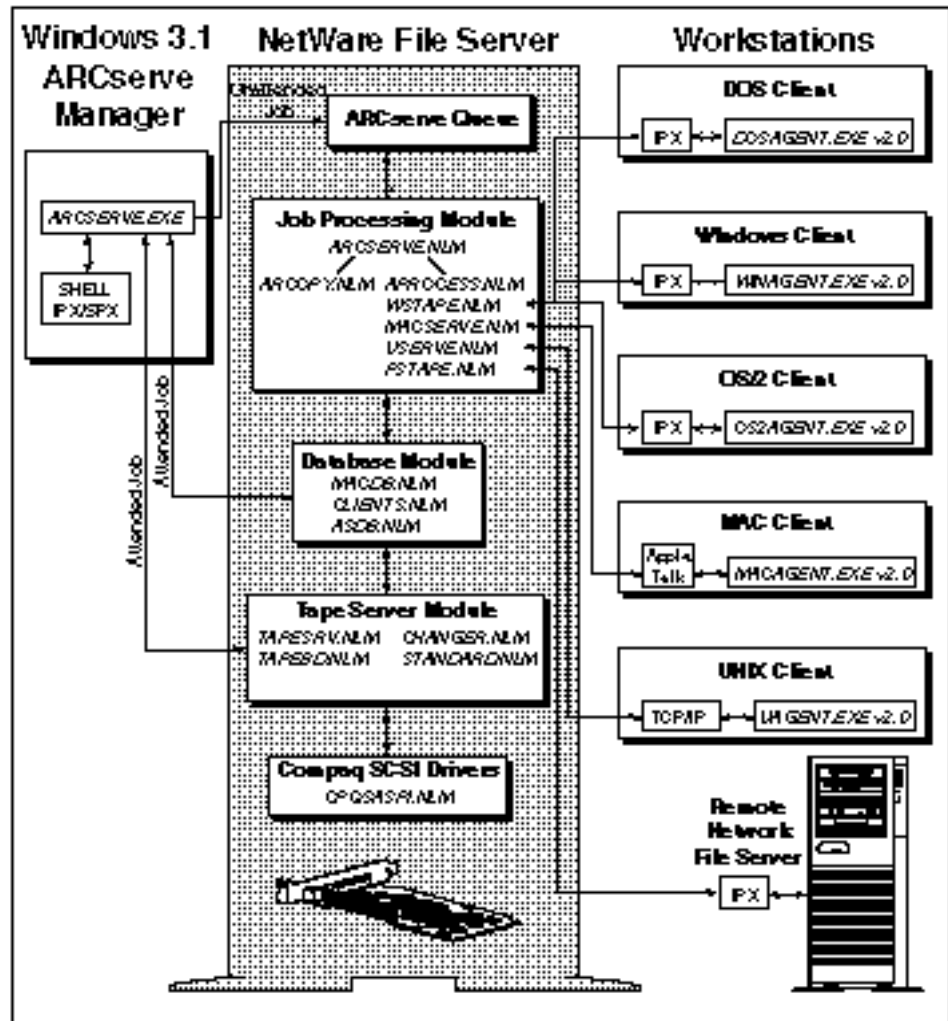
Windows 3.1 ARCserve Manager

NetWare File Server

Workstations

Unattended Job

ARCserve Queue

ARCSERVE.EXE

SHELL IPX/SPX

Attended Job

Attended Job

Job Processing Module
ARCSERVE.NLM
ARCOPY.NLM
APROCESS.NLM
WSTAPE.NLM
MACSERVE.NLM
USERVE.NLM
PSTAPE.NLM

Database Module
MACDB.NLM
CLIENTS.NLM
ASDB.NLM

Tape Server Module
TAPESRV.NLM
TAPESDI.NLM
CHANGER.NLM
STANDARD.NLM

Compaq SCSI Drivers
CPQSASPI.NLM

DOS Client
IPX
DOSAGENT.EXE v2.0

Windows Client
IPX
WINAGENT.EXE v2.0

OS/2 Client
IPX
OS2AGENT.EXE v2.0

MAC Client
Apple Talk
MACAGENT.EXE v2.0

UNIX Client
TCP/IP
UNIGENT.EXE v2.0

Remote Network File Server
IPX